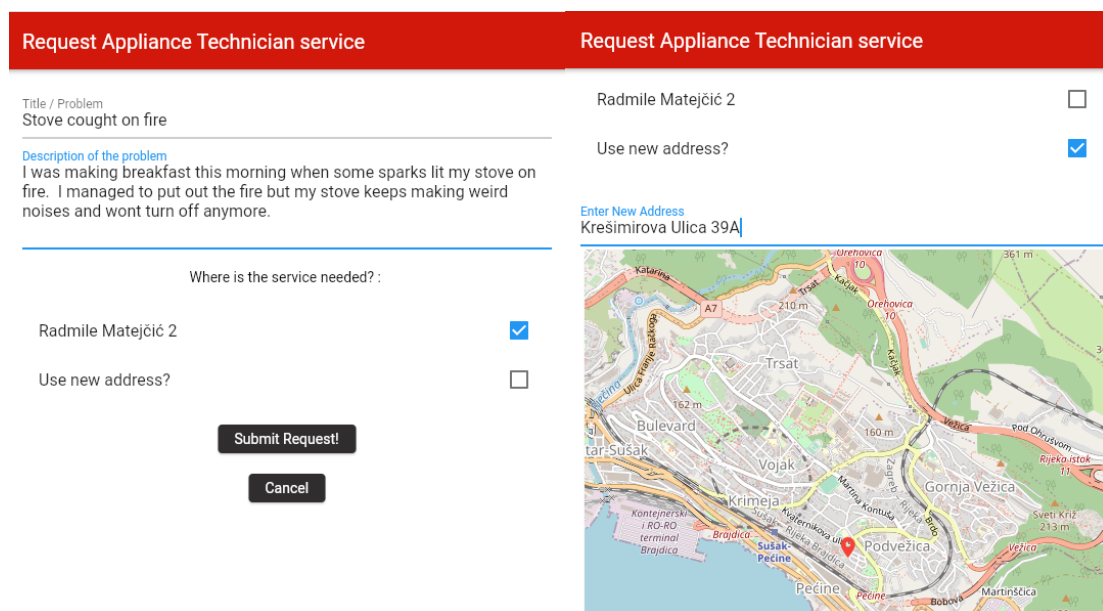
Request Appliance Technician service

Title / Problem
Stove cought on fire

Description of the problem
I was making breakfast this morning when some sparks lit my stove on fire. I managed to put out the fire but my stove keeps making weird noises and wont turn off anymore.

Where is the service needed? :

Radmile Matejčić 2

Use new address?

Submit Request!

Cancel

Request Appliance Technician service

Radmile Matejčić 2

Use new address?

Enter New Address
Krešimirova Ulica 39A

Orehovica 10
361 m
Katarina
Trsat
A7
210 m
Orehovica 10
Ulica Franje Račkoga
Trsat
162 m
Bulevard
160 m
Vežica
Pod Ohrušvom
tar-Sušak
Rijeka istok 11
Vojak
Zagreb
Martina Kontuša
Rijeka Brdo
Gornja Vežica
Krimeja
Kvaternikova ul.
Sveti Križ 213 m
Kontejnerski i RO-RO terminal Brajdica
Brajdica
Sušak Pećine
Rijeka Brajdica
Podvežica
Vežica
Pećine
Pećine
Bobova
Martinšćica